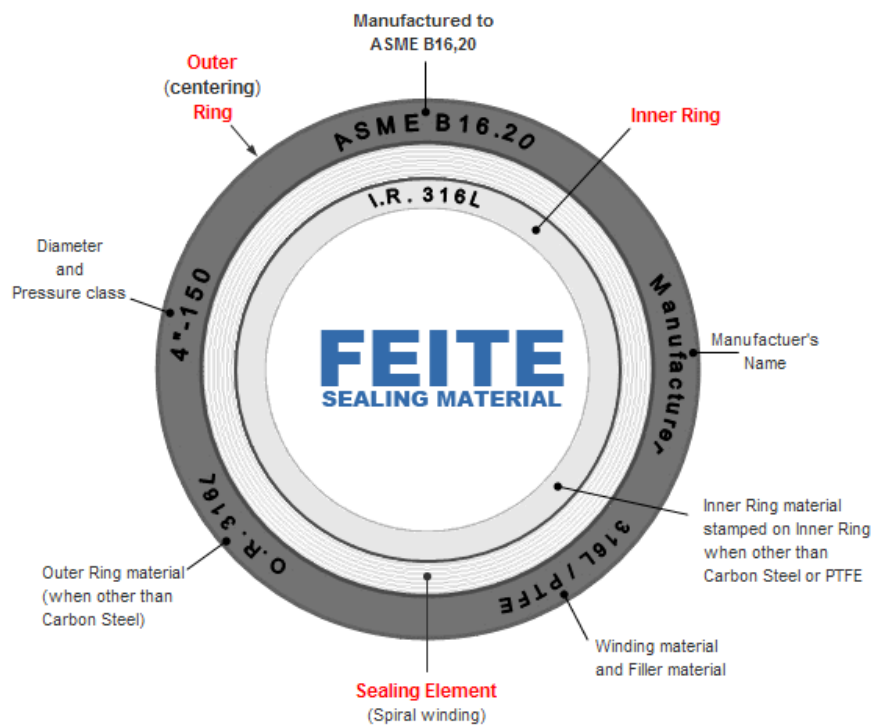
Manufactured to ASME B16,20

Outer (centering) Ring

ASME B16.20

Inner Ring

I.R. 316L

Diameter and Pressure class

4"-150

FEITE
SEALING MATERIAL

Manufacturer

Manufactuer's Name

Inner Ring material stamped on Inner Ring when other than Carbon Steel or PTFE

O.R.316L

316L/PTFE

Outer Ring material (when other than Carbon Steel)

Winding material and Filler material

Sealing Element
(Spiral winding)